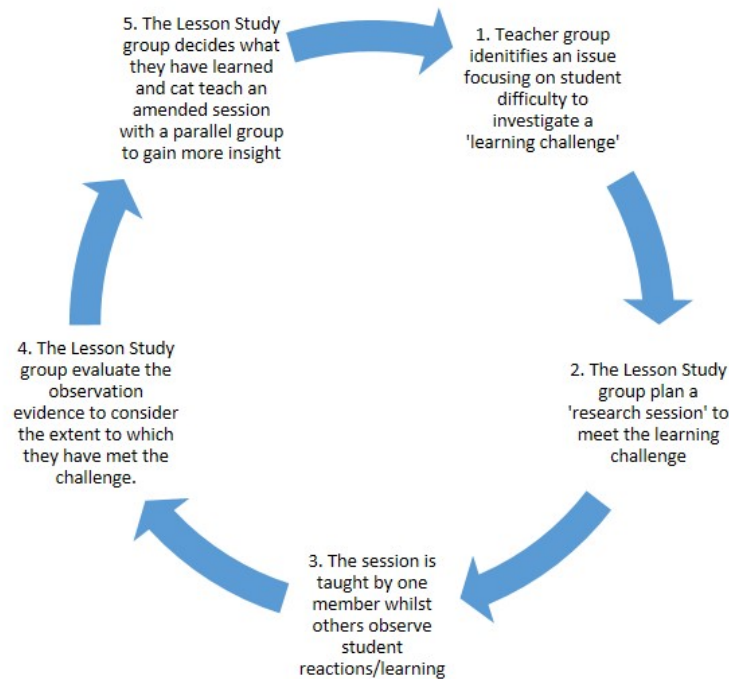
5. The Lesson Study group decides what they have learned and cat teach an amended session with a parallel group to gain more insight

1. Teacher group idenitifies an issue focusing on student difficulty to investigate a 'learning challenge'

2. The Lesson Study group plan a 'research session' to meet the learning challenge

3. The session is taught by one member whilst others observe student reactions/learning

4. The Lesson Study group evaluate the observation evidence to consider the extent to which they have met the challenge.